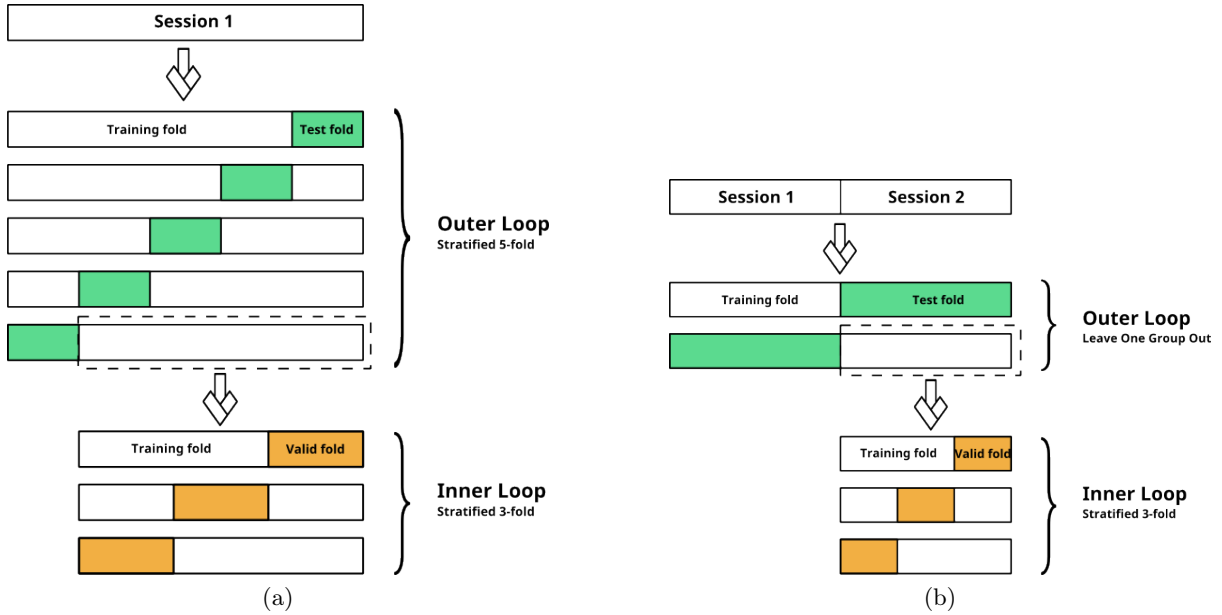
Session 1

Training fold
Test fold

Outer Loop
Stratified 5-fold

Training fold
Valid fold

Inner Loop
Stratified 3-fold

(a)

Session 1
Session 2

Training fold
Test fold

Outer Loop
Leave One Group Out

Training fold
Valid fold

Inner Loop
Stratified 3-fold

(b)